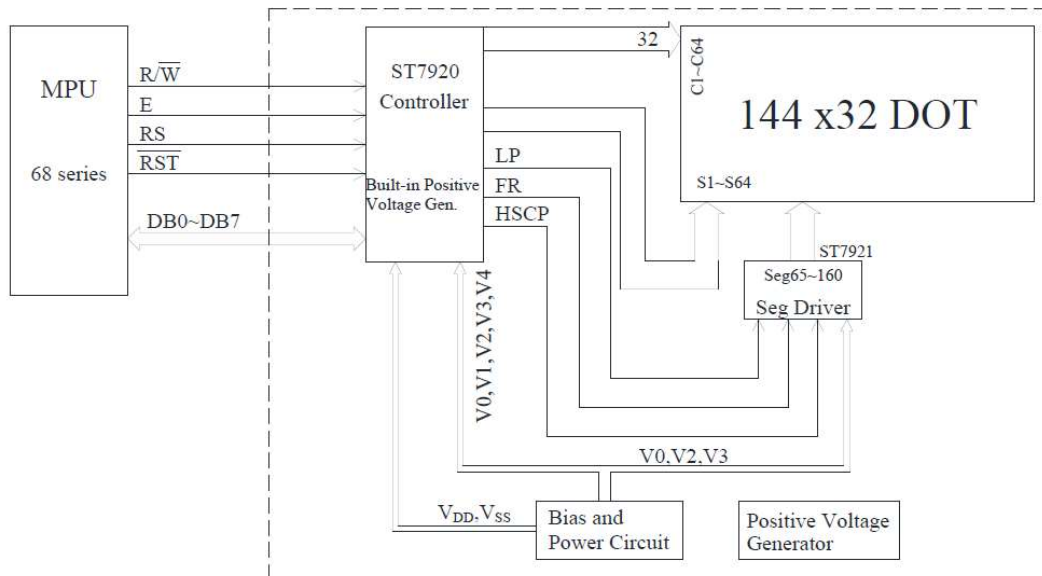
MPU

68 series

R/$\overline{W}$

E

RS

$\overline{RST}$

DB0~DB7

ST7920

Controller

Built-in Positive Voltage Gen.

32

LP

FR

HSCP

C1~C64

144 x32 DOT

S1~S64

ST7921

Seg65~160

Seg Driver

V0,V1,V2,V3,V4

V0,V2,V3

$V_{DD}$,$V_{SS}$

Bias and Power Circuit

Positive Voltage Generator